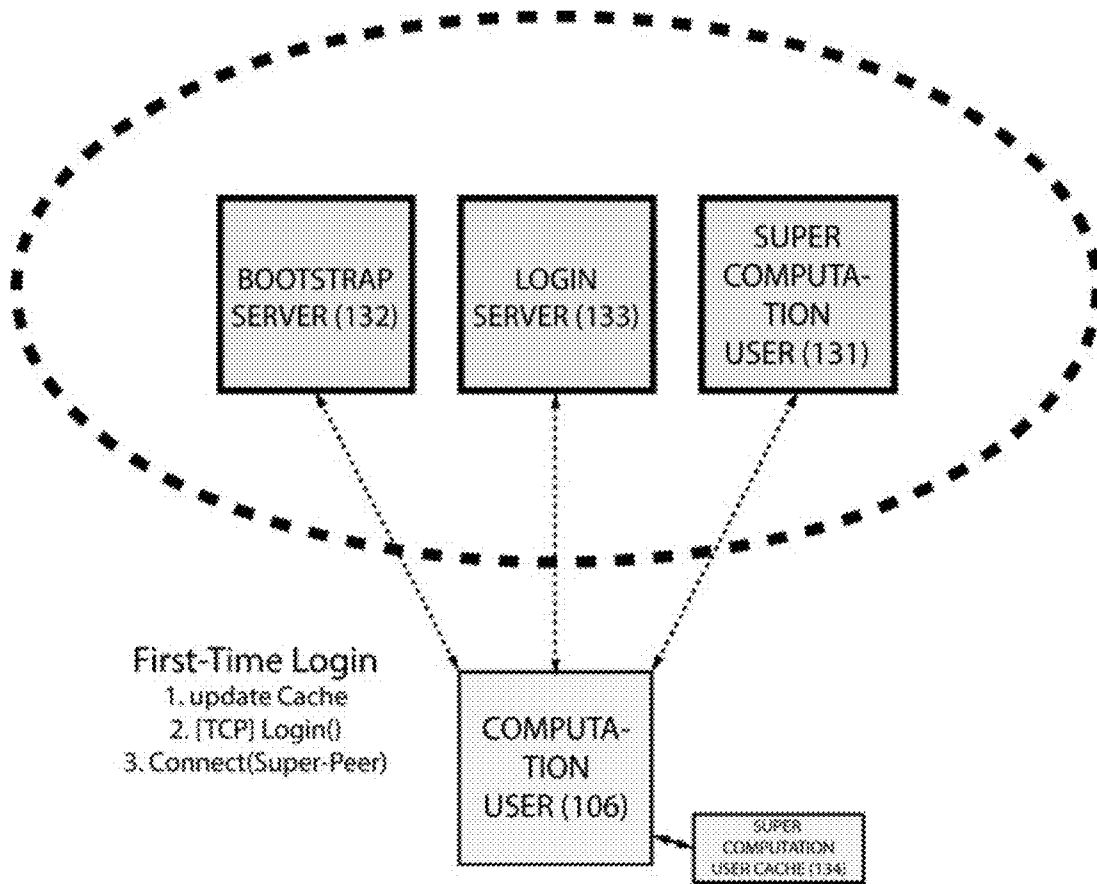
BOOTSTRAP SERVER (132)

LOGIN SERVER (133)

SUPER COMPUTATION USER (131)

First-Time Login
1. update Cache
2. [TCP] Login()
3. Connect(Super-Peer)

COMPUTATION USER (106)

SUPER COMPUTATION USER CACHE (134)